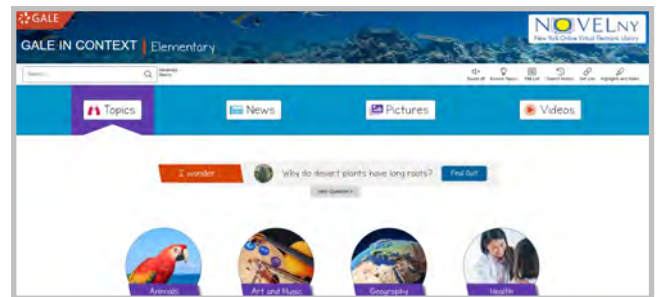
GALE

GALE IN CONTEXT | Elementary

NOVELny
New York Online Virtual Electronic Library

Search

Advanced Search

Sound off
Browse Topics
Title List
Search History
Get Link
Highlights and Notes

Topics

News

Pictures

Videos

I wonder...

Why do desert plants have long roots?

Find Out!

New Question

Animals

Art and Music

Geography

Health